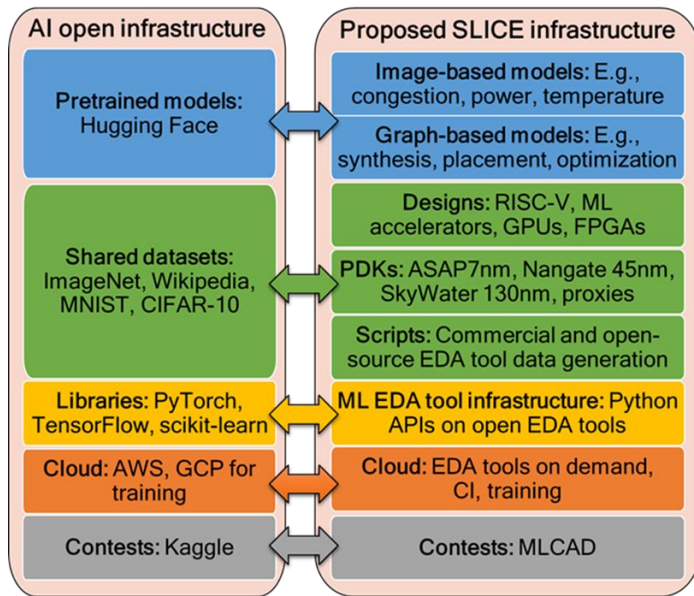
AI open infrastructure

Pretrained models: Hugging Face

Shared datasets: ImageNet, Wikipedia, MNIST, CIFAR-10

Libraries: PyTorch, TensorFlow, scikit-learn

Cloud: AWS, GCP for training

Contests: Kaggle

Proposed SLICE infrastructure

Image-based models: E.g., congestion, power, temperature

Graph-based models: E.g., synthesis, placement, optimization

Designs: RISC-V, ML accelerators, GPUs, FPGAs

PDKs: ASAP7nm, Nangate 45nm, SkyWater 130nm, proxies

Scripts: Commercial and open-source EDA tool data generation

ML EDA tool infrastructure: Python APIs on open EDA tools

Cloud: EDA tools on demand, CI, training

Contests: MLCAD